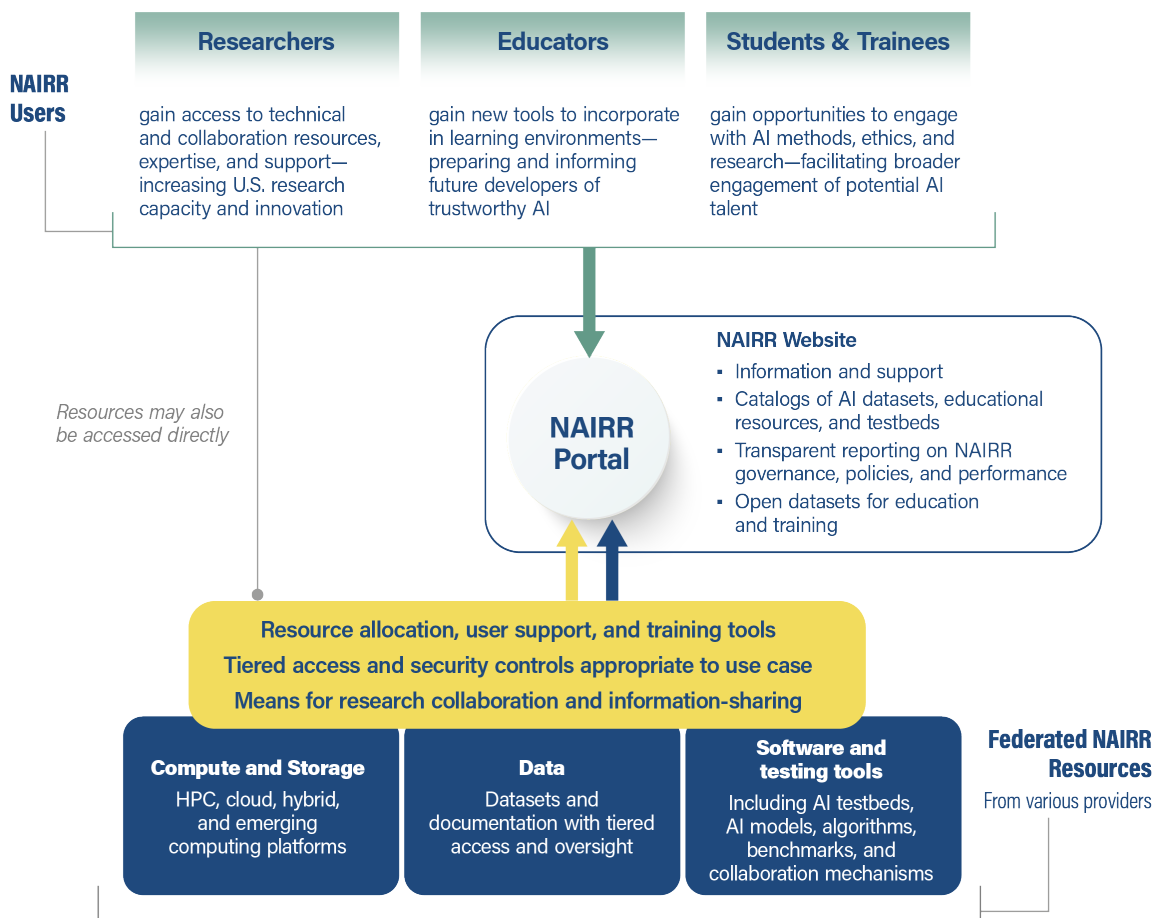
NAIRR Users

Researchers

gain access to technical and collaboration resources, expertise, and support—increasing U.S. research capacity and innovation

Educators

gain new tools to incorporate in learning environments—preparing and informing future developers of trustworthy AI

Students & Trainees

gain opportunities to engage with AI methods, ethics, and research—facilitating broader engagement of potential AI talent

Resources may also be accessed directly

NAIRR Portal

NAIRR Website
▪ Information and support
▪ Catalogs of AI datasets, educational resources, and testbeds
▪ Transparent reporting on NAIRR governance, policies, and performance
▪ Open datasets for education and training

Resource allocation, user support, and training tools
Tiered access and security controls appropriate to use case
Means for research collaboration and information-sharing

Compute and Storage
HPC, cloud, hybrid, and emerging computing platforms

Data
Datasets and documentation with tiered access and oversight

Software and testing tools
Including AI testbeds, AI models, algorithms, benchmarks, and collaboration mechanisms

Federated NAIRR Resources
From various providers